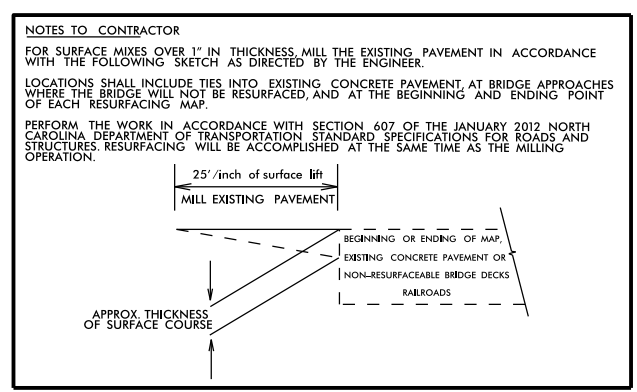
NOTES TO CONTRACTOR

FOR SURFACE MIXES OVER 1" IN THICKNESS, MILL THE EXISTING PAVEMENT IN ACCORDANCE WITH THE FOLLOWING SKETCH AS DIRECTED BY THE ENGINEER.

LOCATIONS SHALL INCLUDE TIES INTO EXISTING CONCRETE PAVEMENT, AT BRIDGE APPROACHES WHERE THE BRIDGE WILL NOT BE RESURFACED, AND AT THE BEGINNING AND ENDING POINT OF EACH RESURFACING MAP.

PERFORM THE WORK IN ACCORDANCE WITH SECTION 607 OF THE JANUARY 2012 NORTH CAROLINA DEPARTMENT OF TRANSPORTATION STANDARD SPECIFICATIONS FOR ROADS AND STRUCTURES. RESURFACING WILL BE ACCOMPLISHED AT THE SAME TIME AS THE MILLING OPERATION.

25'/inch of surface lift

MILL EXISTING PAVEMENT

BEGINNING OR ENDING OF MAP, EXISTING CONCRETE PAVEMENT OR NON-RESURFACEABLE BRIDGE DECKS RAILROADS

APPROX. THICKNESS OF SURFACE COURSE